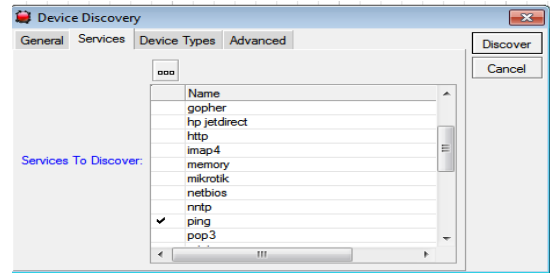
Device Discovery

General Services Device Types Advanced

Discover

Cancel

...

Services To Discover:

| | Name |
|---|---|
| | gopher |
| | hp jetdirect |
| | http |
| | imap4 |
| | memory |
| | mikrotik |
| | netbios |
| | nntp |
| ✔ | ping |
| | pop3 |